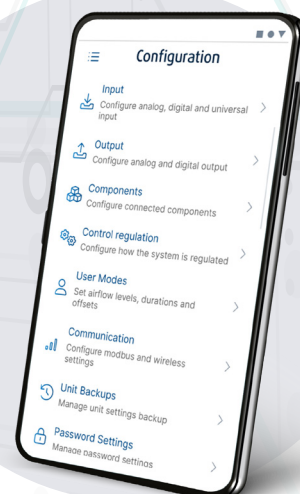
Configuration

Input
Configure analog, digital and universal input

Output
Configure analog and digital output

Components
Configure connected components

Control regulation
Configure how the system is regulated

User Modes
Set airflow levels, durations and offsets

Communication
Configure modbus and wireless settings

Unit Backups
Manage unit settings backup

Password Settings
Manage password settings